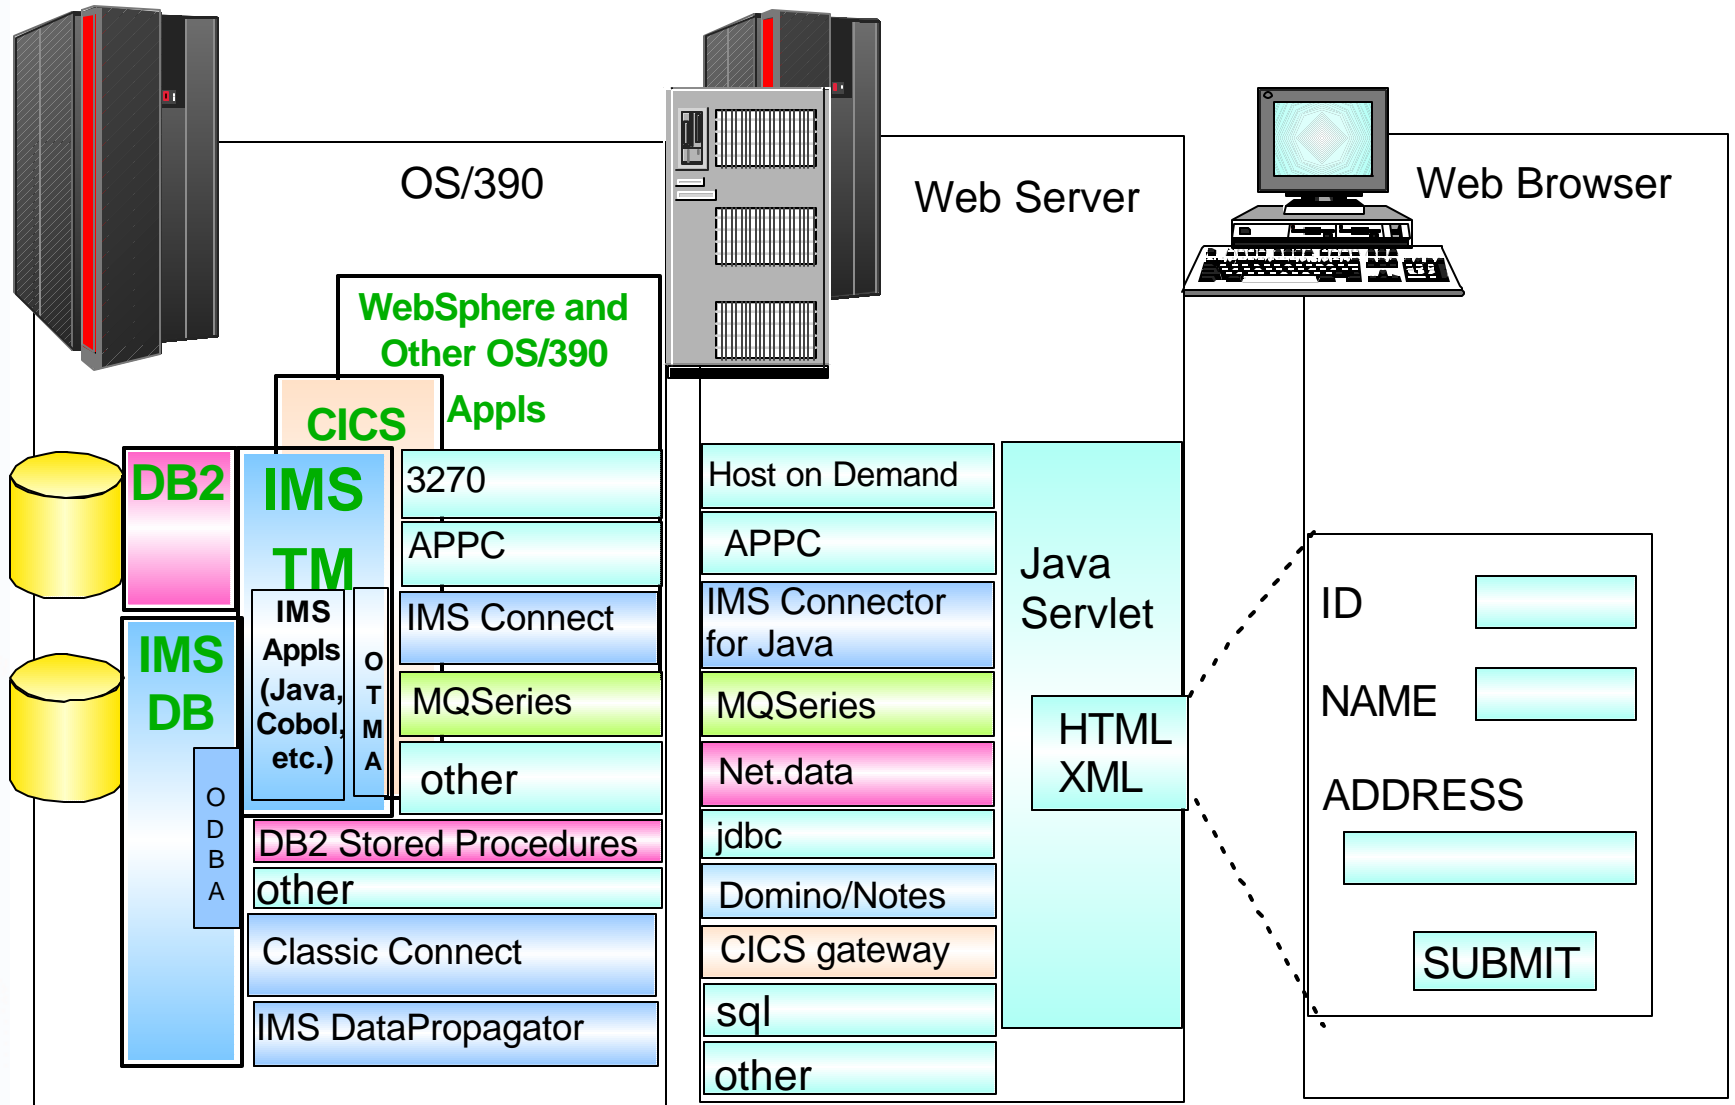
OS/390

Web Server

Web Browser

WebSphere and Other OS/390 Appls

CICS

DB2

IMS TM

IMS Appls (Java, Cobol, etc.)

O T M A

3270

APPC

IMS Connect

MQSeries

other

IMS DB

O D B A

DB2 Stored Procedures

other

Classic Connect

IMS DataPropagator

Host on Demand

APPC

IMS Connector for Java

MQSeries

Net.data

jdbc

Domino/Notes

CICS gateway

sql

other

Java Servlet

HTML XML

ID

NAME

ADDRESS

SUBMIT